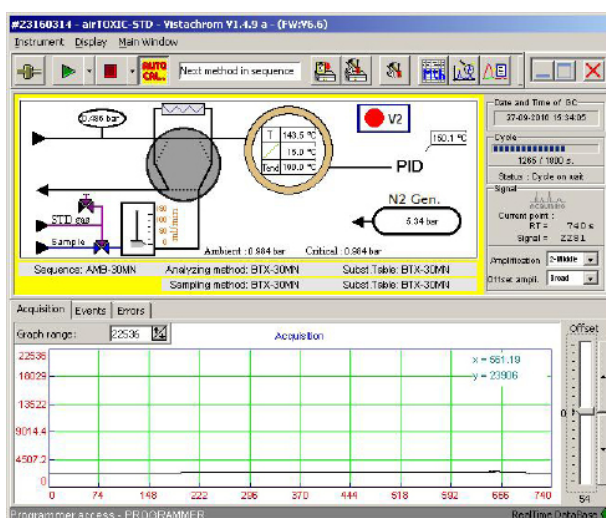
#23160314 - airTOXIC-STD - Vistachrom V1.4.9 a - (FW:V6.6)

Instrument Display Main Window

AUTO CAL.

Next method in sequence

0.486 bar

T 143.5 °C

15.0 °C

Tend 180.0 °C

V2

150.1 °C

PID

N2 Gen.

5.34 bar

STD gas

Sample

ml/mn

Ambient : 0.984 bar

Critical : 0.984 bar

Sequence: AMB-30MN

Analyzing method: BTX-30MN

Subst.Table: BTX-30MN

Sampling method: BTX-30MN

Subst.Table: BTX-30MN

Date and Time of GC

27-09-2010 15:34:05

Cycle

1265 / 1800 s.

Status : Cycle on wait

Signal

Current point :

RT = 740 s

Signal = 2281

Amplification 2-Middle

Offset ampl. Broad

Acquisition Events Errors

Graph range: 22536

Acquisition

Offset

x = 661.19

y = 23906

22536

18029

13522

9014.4

4507.2

0

0 74 148 222 296 370 444 518 592 666 740

0

54

Programmer access - PROGRAMMER

RealTime DataBase